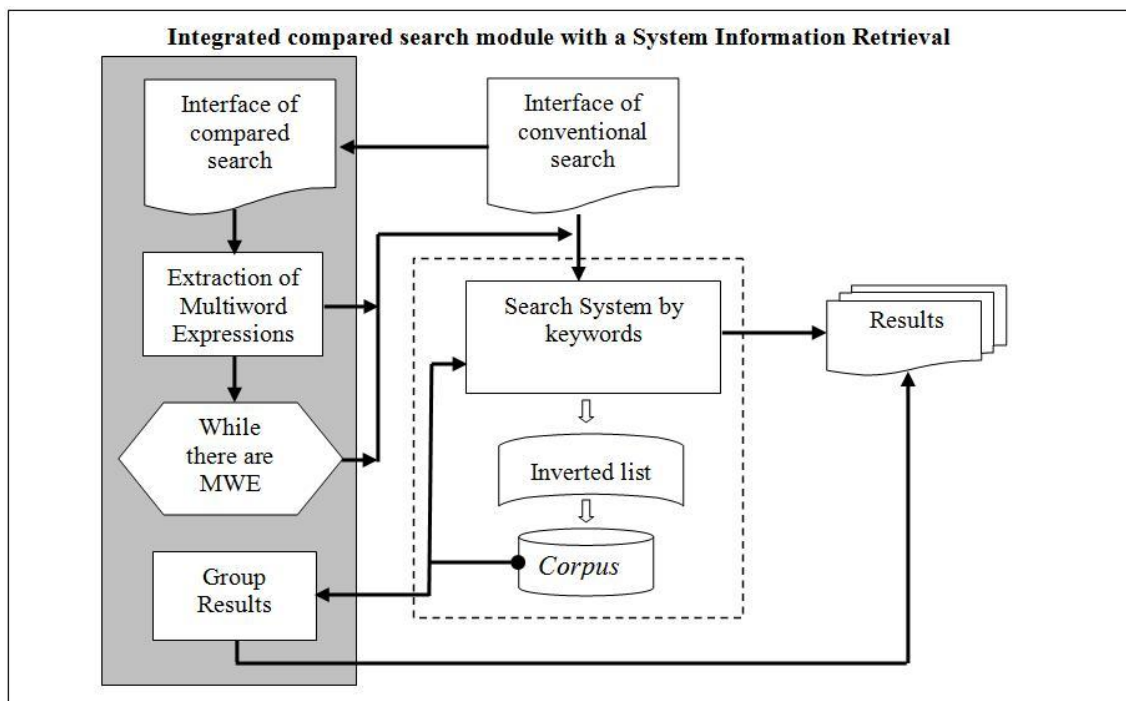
Integrated compared search module with a System Information Retrieval

Interface of compared search

Interface of conventional search

Extraction of Multiword Expressions

Search System by keywords

Results

While there are MWE

Inverted list

Corpus

Group Results